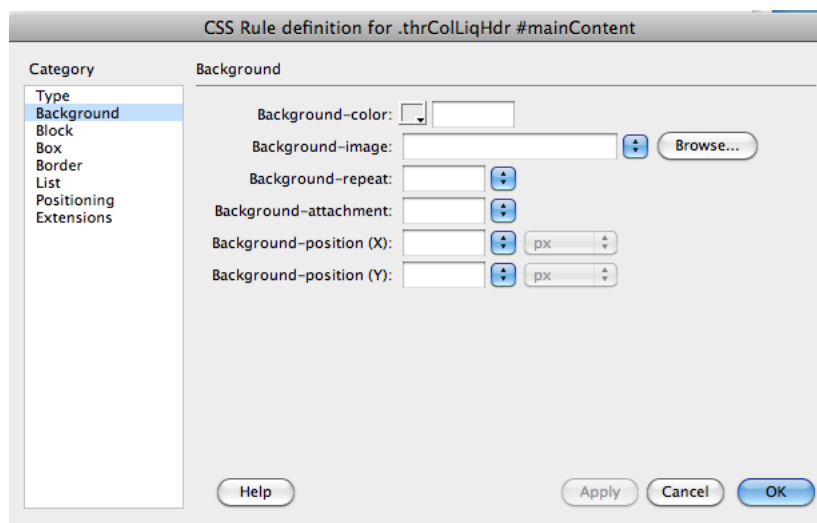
CSS Rule definition for .thrColLiqHdr #mainContent

Category

Type
Background
Block
Box
Border
List
Positioning
Extensions

Background

Background-color:

Background-image: Browse...

Background-repeat:

Background-attachment:

Background-position (X): px

Background-position (Y): px

Help

Apply Cancel OK